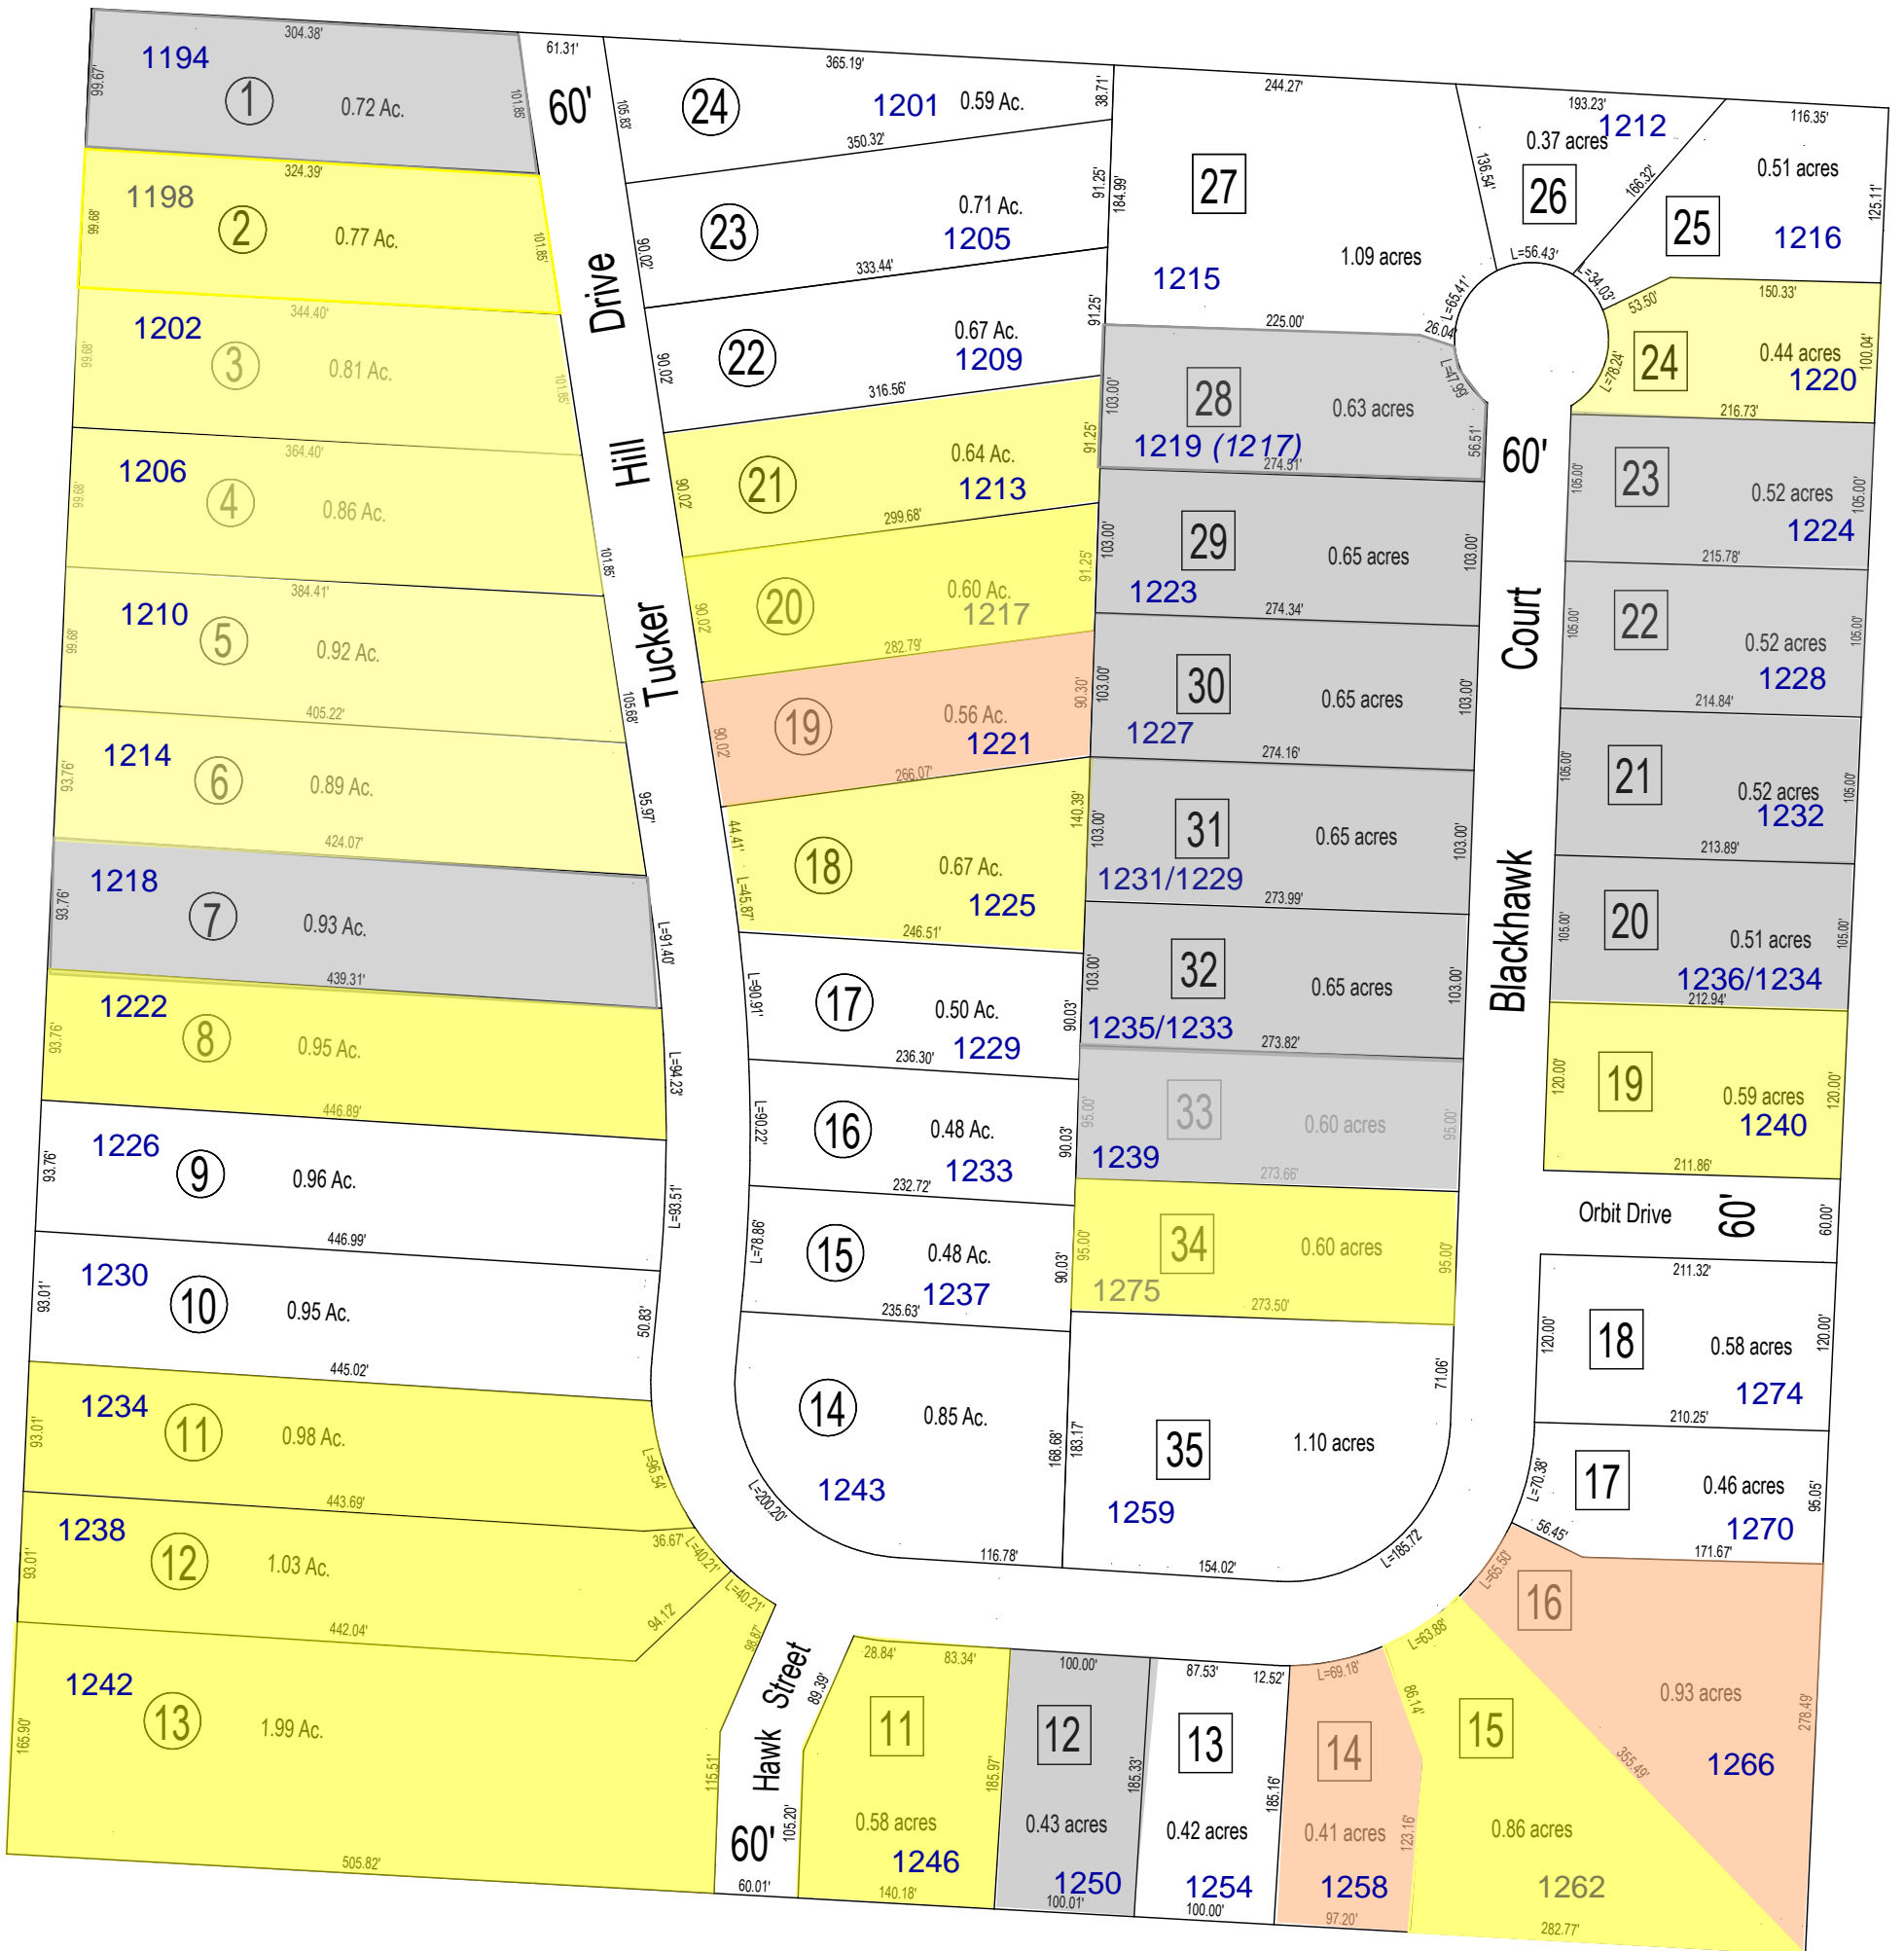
304.38'
1194
99.67'
1
0.72 Ac.
101.85'
61.31'
60'
365.19'
105.83'
24
1201
0.59 Ac.
38.71'
350.32'
244.27'
193.23'
0.37 acres
1212
116.35'
0.51 acres
324.39'
1198
2
99.68'
0.77 Ac.
101.85'
Drive
90.02'
23
0.71 Ac.
1205
333.44'
91.25'
184.99'
27
136.54'
26
166.32'
25
1216
125.11'
1215
1.09 acres
L=56.43'
L=34.03'
344.40'
1202
3
99.68'
0.81 Ac.
101.85'
90.02'
22
0.67 Ac.
1209
316.56'
91.25'
225.00'
L=65.41'
26.04'
53.50'
150.33'
24
0.44 acres
1220
100.04'
L=78.24'
L=47.95'
216.73'
103.00'
28
0.63 acres
1219 (1217)
274.31'
56.51'
60'
364.40'
1206
4
99.68'
0.86 Ac.
Hill
90.02'
21
0.64 Ac.
1213
91.25'
299.68'
23
0.52 acres
1224
105.00'
105.00'
215.78'
101.85'
103.00'
29
0.65 acres
1223
274.34'
103.00'
384.41'
1210
5
99.68'
0.92 Ac.
Tucker
90.02'
20
0.60 Ac.
1217
91.25'
282.79'
Court
105.00'
22
0.52 acres
1228
105.00'
214.84'
405.22'
105.68'
103.00'
30
0.65 acres
1227
274.16'
103.00'
1214
6
93.76'
0.89 Ac.
90.02'
19
0.56 Ac.
1221
90.30'
266.07'
105.00'
21
0.52 acres
1232
105.00'
213.89'
424.07'
95.97'
44.41'
L=45.87'
18
0.67 Ac.
1225
140.39'
246.51'
103.00'
31
0.65 acres
1231/1229
273.99'
103.00'
1218
7
93.76'
0.93 Ac.
Blackhawk
105.00'
20
0.51 acres
1236/1234
212.94'
105.00'
439.31'
L=91.40'
L=90.91'
17
0.50 Ac.
1229
236.30'
90.03'
103.00'
32
0.65 acres
1235/1233
273.82'
103.00'
1222
8
93.76'
0.95 Ac.
L=94.23'
446.89'
120.00'
19
0.59 acres
1240
120.00'
211.86'
L=90.22'
16
0.48 Ac.
1233
232.72'
90.03'
95.00'
33
0.60 acres
1239
273.66'
95.00'
1226
9
93.76'
0.96 Ac.
L=93.51'
446.99'
Orbit Drive
60'
60.00'
L=78.86'
15
0.48 Ac.
1237
235.63'
90.03'
95.00'
34
0.60 acres
1275
273.50'
95.00'
1230
10
93.01'
0.95 Ac.
50.83'
445.02'
211.32'
120.00'
18
0.58 acres
1274
120.00'
210.25'
14
0.85 Ac.
1243
168.68'
183.17'
35
1.10 acres
1259
71.06'
1234
11
93.01'
0.98 Ac.
L=96.54'
443.69'
L=200.20'
116.78'
154.02'
L=185.72'
L=70.38'
17
0.46 acres
1270
95.05'
56.45'
171.67'
1238
12
93.01'
1.03 Ac.
36.67'
L=40.21'
L=40.21'
442.04'
94.12
L=65.50'
16
1242
13
165.90'
1.99 Ac.
98.87'
Hawk Street
89.39'
28.84'
83.34'
11
100.00'
12
87.53'
12.52'
13
L=69.18'
L=63.88'
14
86.14'
15
0.93 acres
278.49'
1266
355.49'
115.51'
185.97'
185.33'
185.16'
123.16'
60'
105.20'
0.58 acres
1246
0.43 acres
1250
0.42 acres
1254
0.41 acres
1258
0.86 acres
1262
505.82'
60.01'
140.18'
100.01'
100.00'
97.20'
282.77'